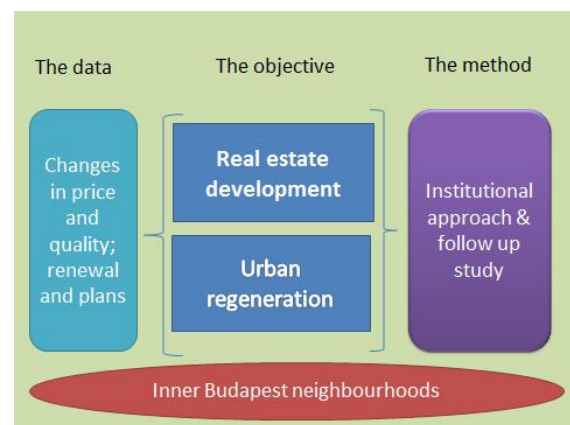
The data

The objective

The method

Changes in price and quality; renewal and plans

Real estate development

Urban regeneration

Institutional approach & follow up study

Inner Budapest neighbourhoods